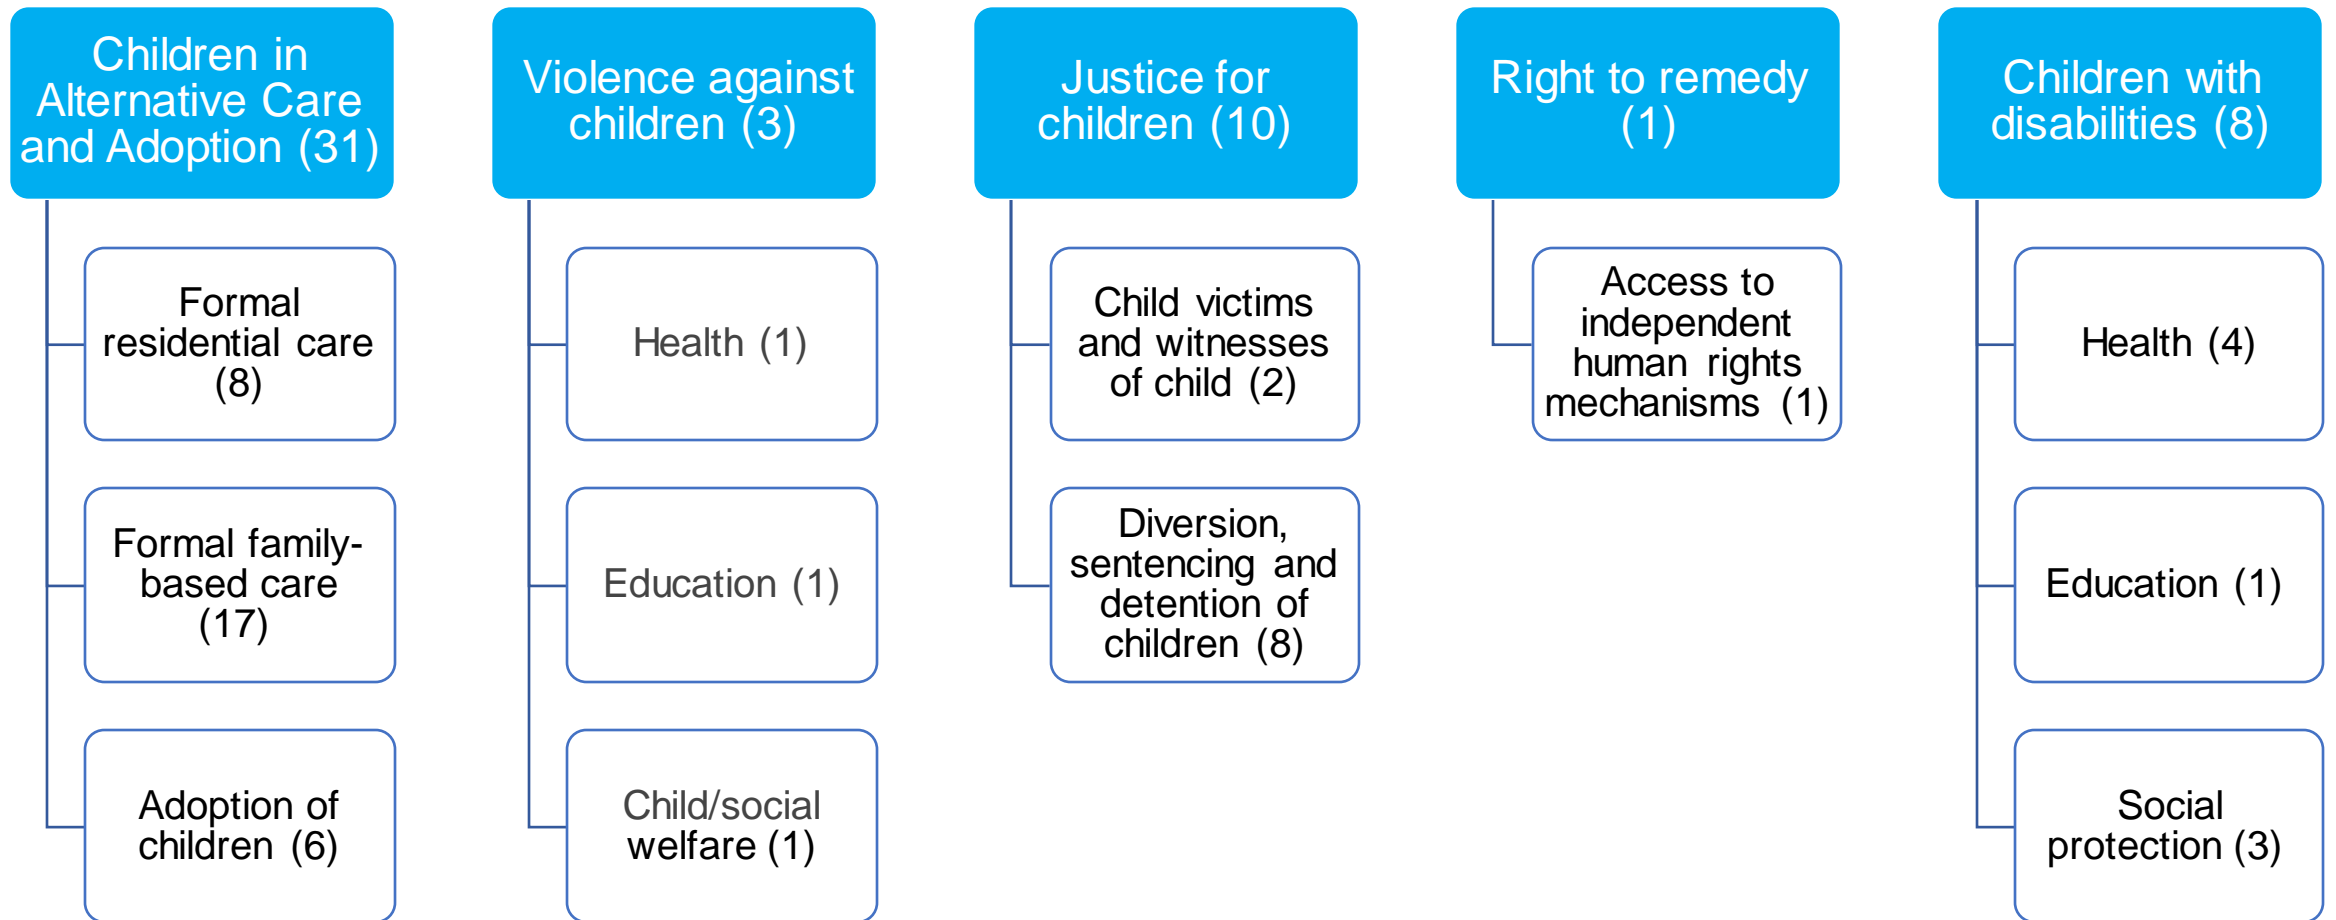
Children in Alternative Care and Adoption (31)

Formal residential care (8)

Formal family-based care (17)

Adoption of children (6)

Violence against children (3)

Health (1)

Education (1)

Child/social welfare (1)

Justice for children (10)

Child victims and witnesses of child (2)

Diversion, sentencing and detention of children (8)

Right to remedy (1)

Access to independent human rights mechanisms (1)

Children with disabilities (8)

Health (4)

Education (1)

Social protection (3)